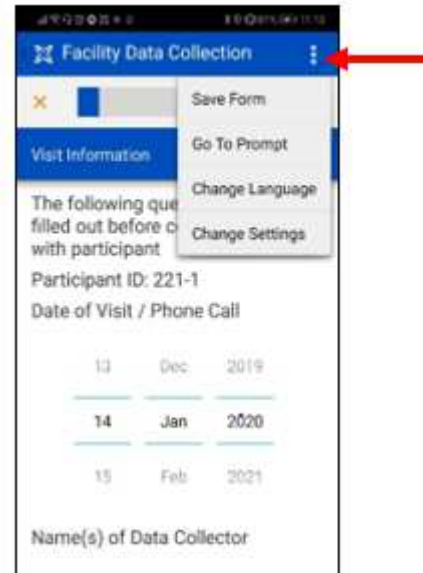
Facility Data Collection

Save Form

Go To Prompt

Change Language

Change Settings

Visit Information

The following que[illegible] filled out before c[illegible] with participant

Participant ID: 221-1

Date of Visit / Phone Call

13 Dec 2019

14 Jan 2020

15 Feb 2021

Name(s) of Data Collector